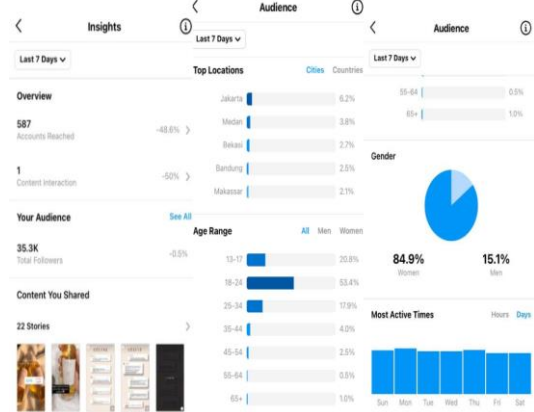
Insights

Last 7 Days

Overview

587
Accounts Reached -48.6%

1
Content Interaction -50%

Your Audience See All

35.3K
Total Followers -0.5%

Content You Shared

22 Stories

Audience

Last 7 Days

Top Locations Cities Countries

| Jakarta | 6.2% |
|---|---|
| Medan | 3.8% |
| Bekasi | 2.7% |
| Bandung | 2.5% |
| Makassar | 2.1% |

Age Range All Men Women

| 13-17 | 20.8% |
|---|---|
| 18-24 | 53.4% |
| 25-34 | 17.9% |
| 35-44 | 4.0% |
| 45-54 | 2.5% |
| 55-64 | 0.5% |
| 65+ | 1.0% |

Audience

Last 7 Days

| 55-64 | 0.5% |
|---|---|
| 65+ | 1.0% |

Gender

84.9%
Women

15.1%
Men

Most Active Times Hours Days

Sun Mon Tue Wed Thu Fri Sat